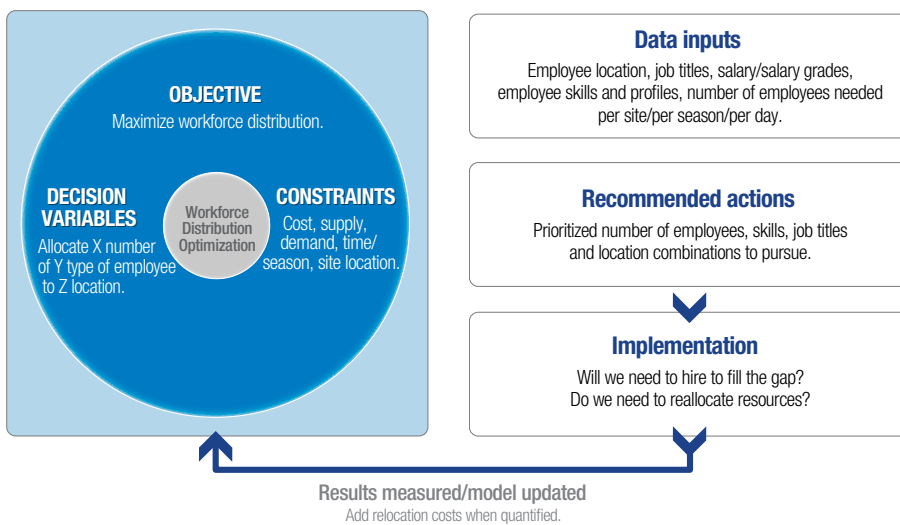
OBJECTIVE
Maximize workforce distribution.

DECISION VARIABLES
Allocate X number of Y type of employee to Z location.

Workforce Distribution Optimization

CONSTRAINTS
Cost, supply, demand, time/ season, site location.

Data inputs
Employee location, job titles, salary/salary grades, employee skills and profiles, number of employees needed per site/per season/per day.

Recommended actions
Prioritized number of employees, skills, job titles and location combinations to pursue.

Implementation
Will we need to hire to fill the gap? Do we need to reallocate resources?

Results measured/model updated
Add relocation costs when quantified.